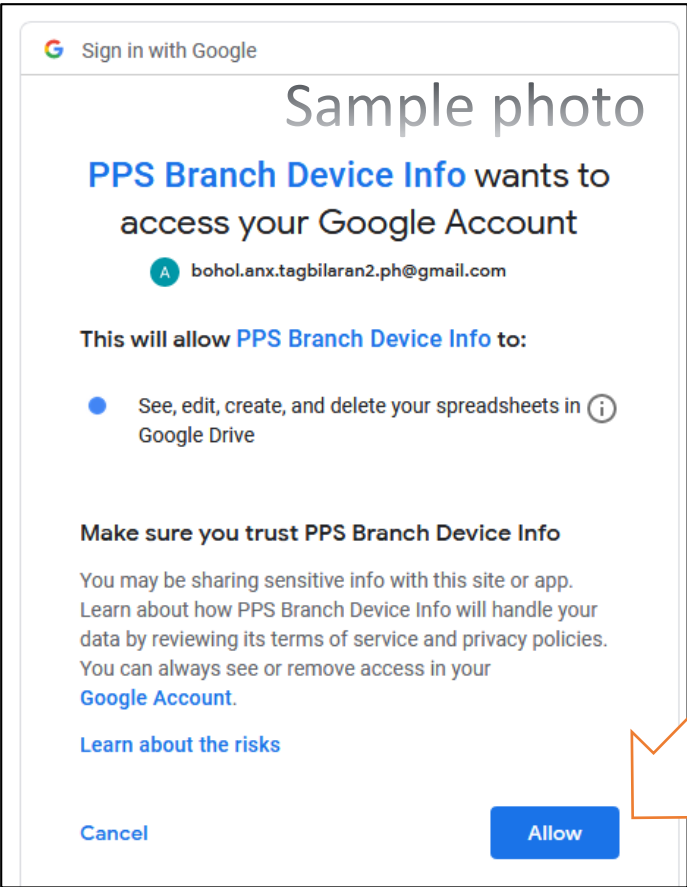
G Sign in with Google

Sample photo

PPS Branch Device Info wants to access your Google Account

A bohol.anx.tagbilaran2.ph@gmail.com

This will allow PPS Branch Device Info to:

See, edit, create, and delete your spreadsheets in Google Drive

Make sure you trust PPS Branch Device Info

You may be sharing sensitive info with this site or app. Learn about how PPS Branch Device Info will handle your data by reviewing its terms of service and privacy policies. You can always see or remove access in your Google Account.

Learn about the risks

Cancel

Allow